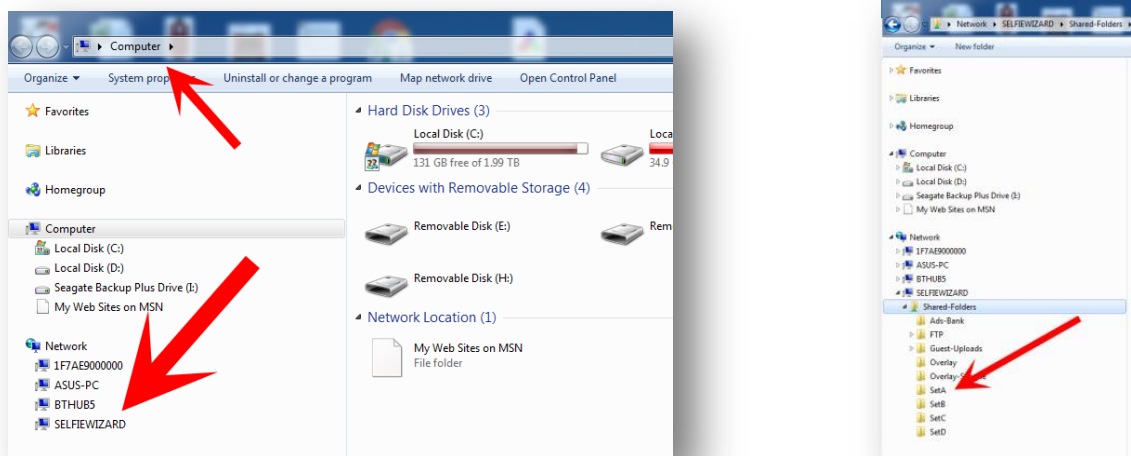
Computer ▸

Organize ▾ System prop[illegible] Uninstall or change a program Map network drive Open Control Panel

Favorites

Libraries

Homegroup

Computer
Local Disk (C:)
Local Disk (D:)
Seagate Backup Plus Drive (I:)
My Web Sites on MSN

Network
1F7AE9000000
ASUS-PC
BTHUB5
SELFIEWIZARD

Hard Disk Drives (3)
Local Disk (C:)
131 GB free of 1.99 TB
Loca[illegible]
34.9 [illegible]

Devices with Removable Storage (4)
Removable Disk (E:)
Rem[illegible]
Removable Disk (H:)

Network Location (1)
My Web Sites on MSN
File folder

▸ Network ▸ SELFIEWIZARD ▸ Shared-Folders ▸

Organize ▾ New folder

Favorites

Libraries

Homegroup

Computer
Local Disk (C:)
Local Disk (D:)
Seagate Backup Plus Drive (I:)
My Web Sites on MSN

Network
1F7AE9000000
ASUS-PC
BTHUB5
SELFIEWIZARD
Shared-Folders
Ads-Bank
FTP
Guest-Uploads
Overlay
Overlay-S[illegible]
SetA
SetB
SetC
SetD